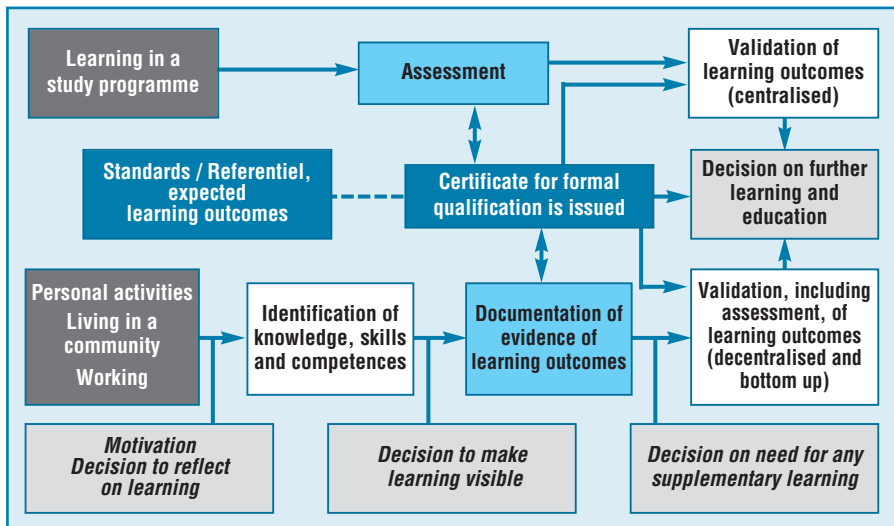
Learning in a study programme

Assessment

Validation of learning outcomes (centralised)

Standards / Referentiel, expected learning outcomes

Certificate for formal qualification is issued

Decision on further learning and education

Personal activities
Living in a community
Working

Identification of knowledge, skills and competences

Documentation of evidence of learning outcomes

Validation, including assessment, of learning outcomes (decentralised and bottom up)

Motivation
Decision to reflect on learning

Decision to make learning visible

Decision on need for any supplementary learning